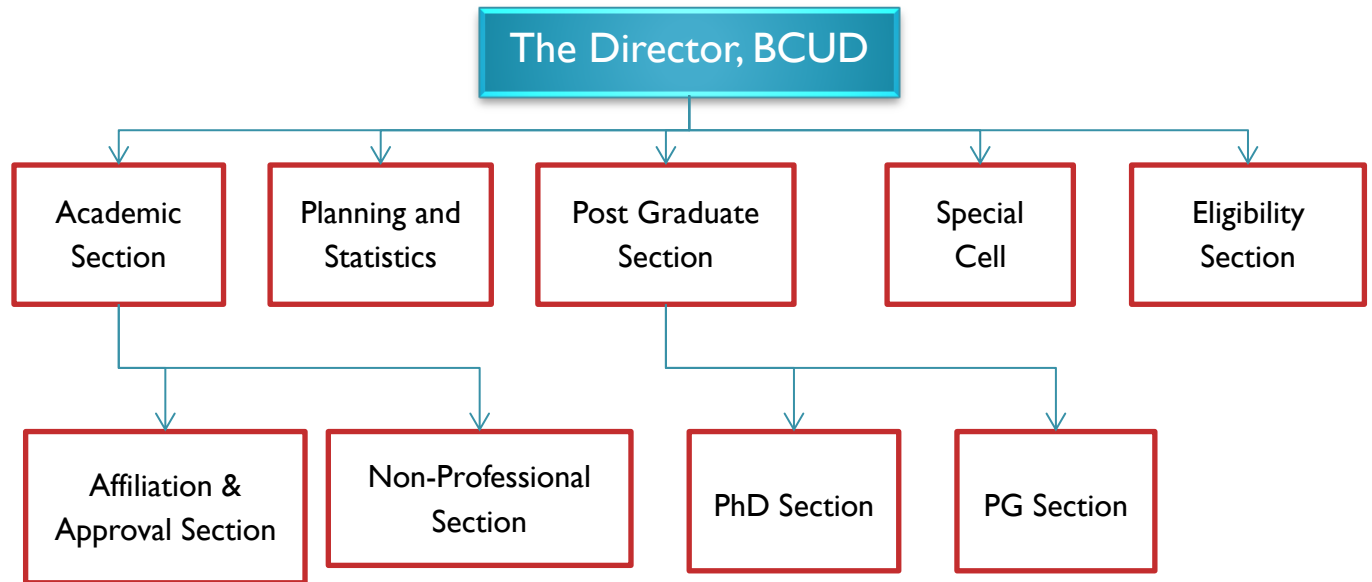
The Director, BCUD

Academic Section

Planning and Statistics

Post Graduate Section

Special Cell

Eligibility Section

Affiliation & Approval Section

Non-Professional Section

PhD Section

PG Section